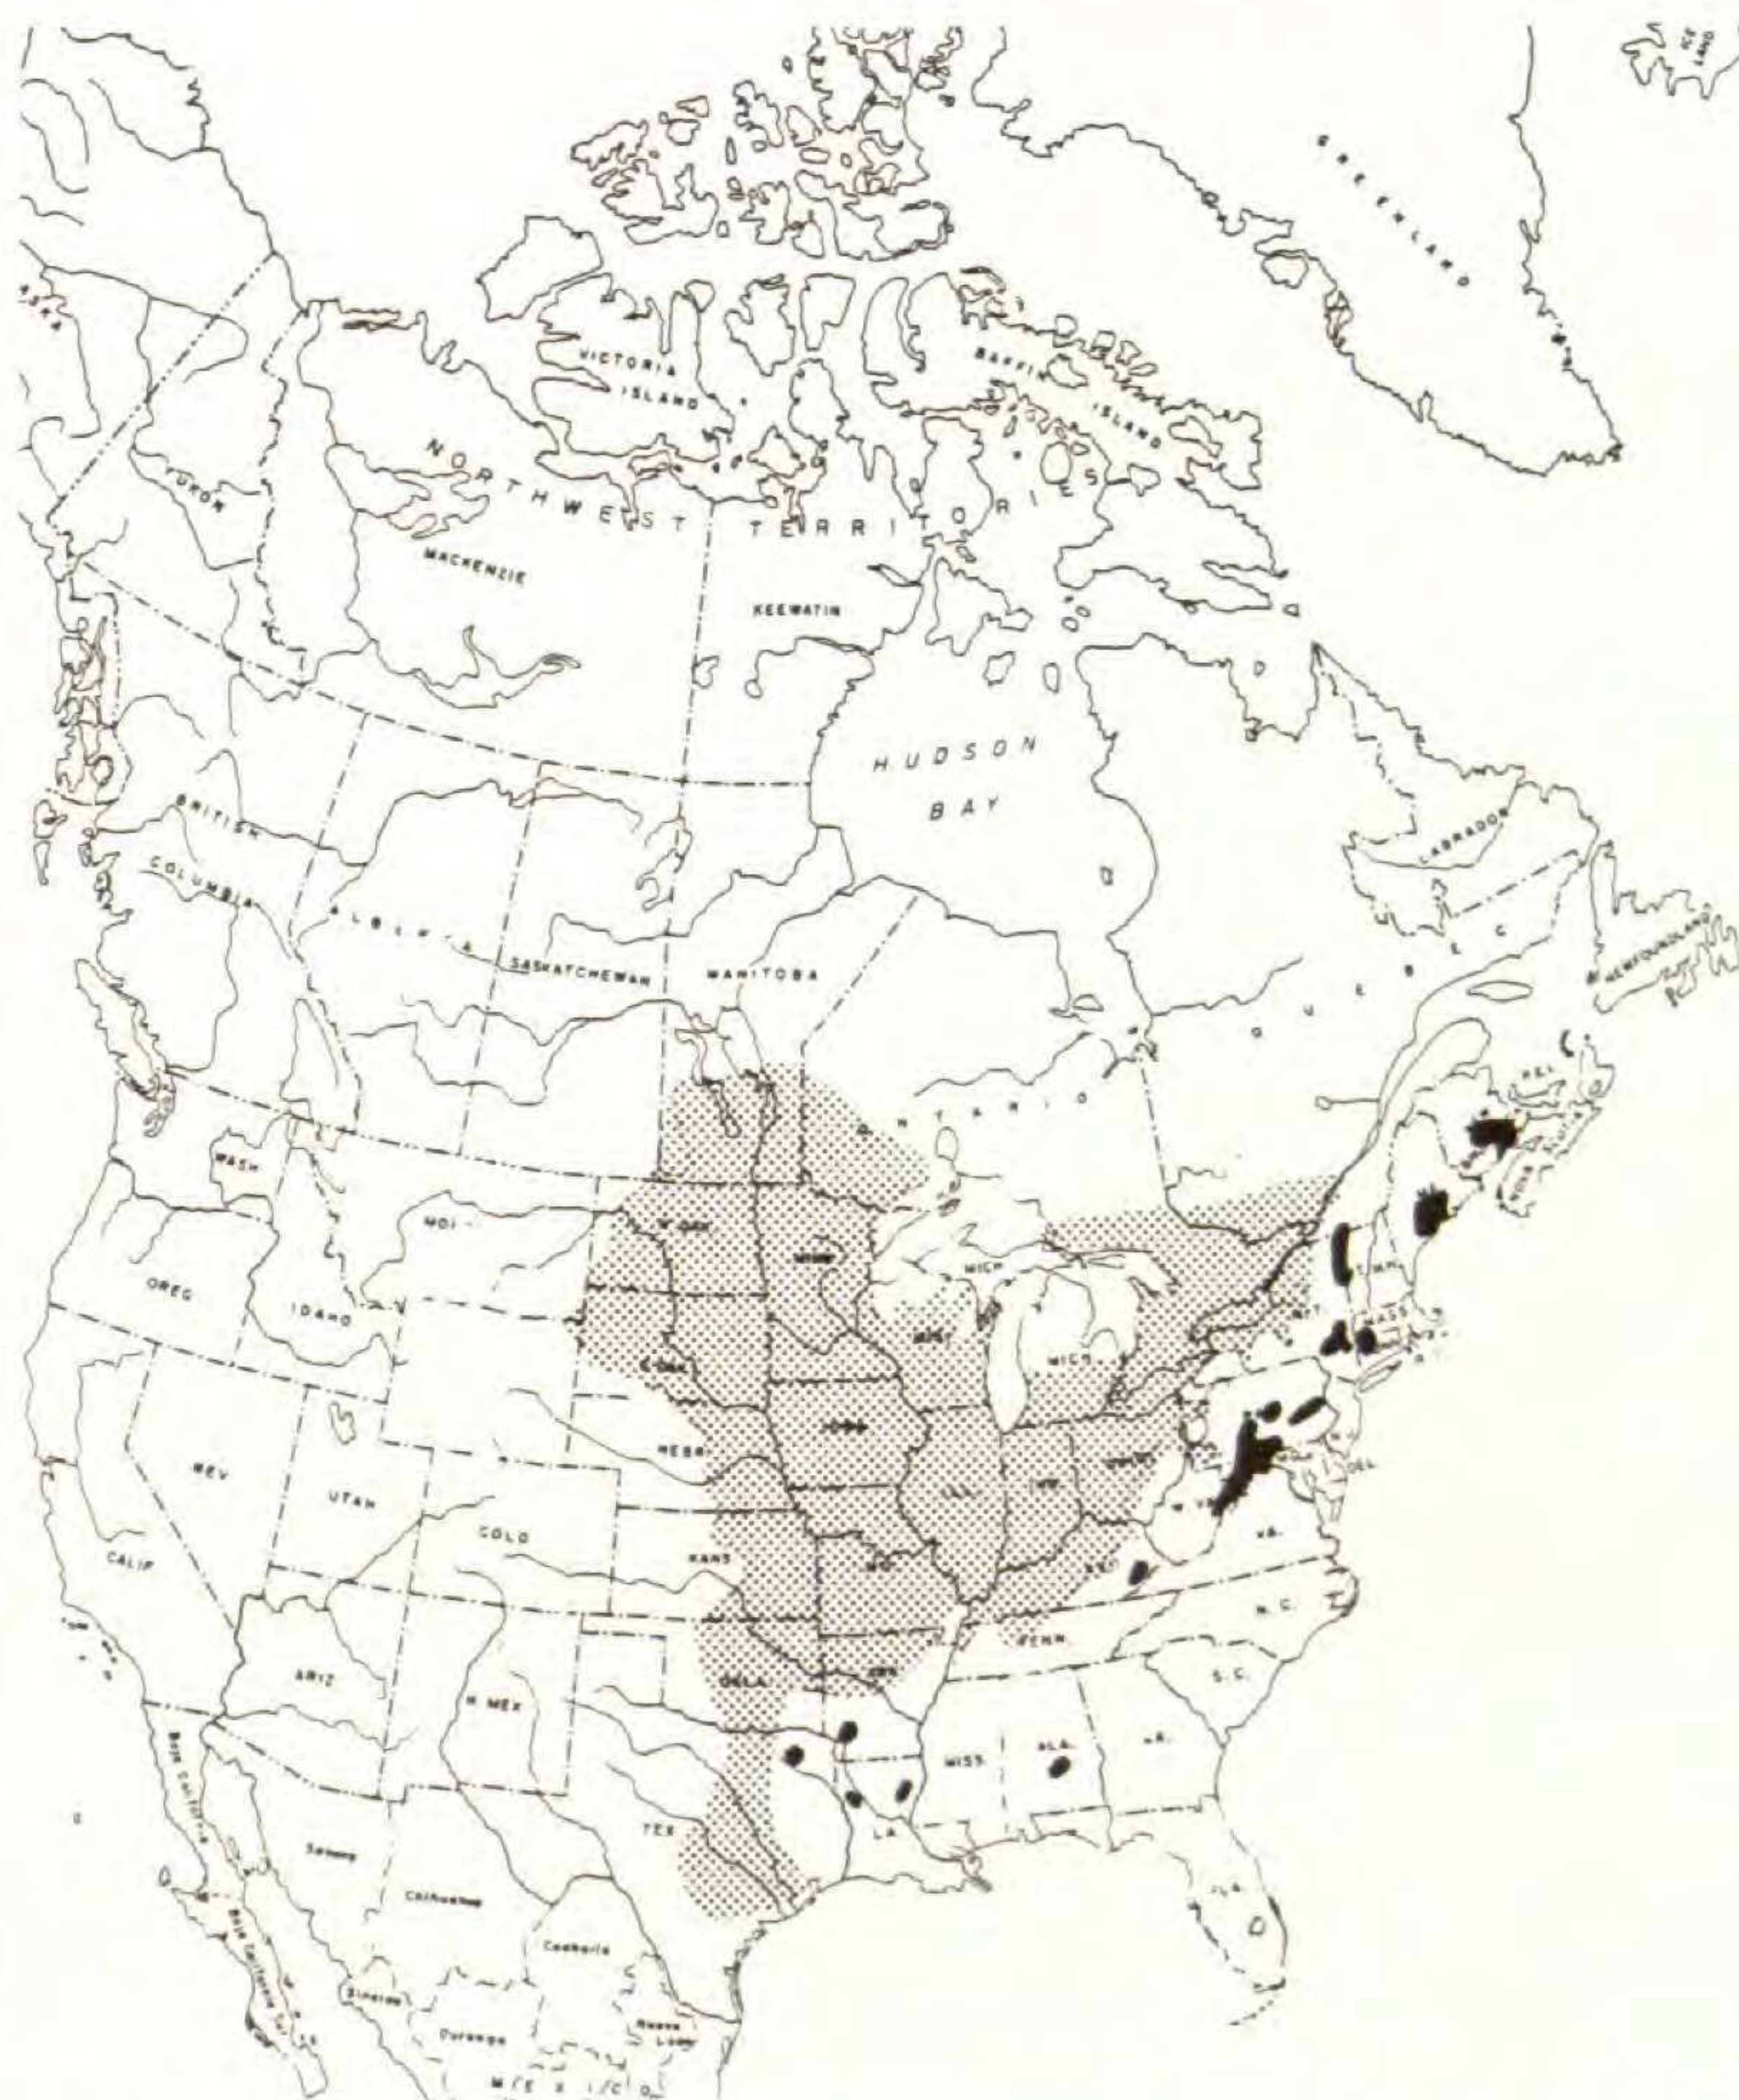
GREENLAND

VICTORIA ISLAND

BAFFIN ISLAND

NORTHWEST TERRITORIES

YUKON

MACKENZIE

KEEWATIN

HUDSON BAY

LABRADOR

BRITISH COLUMBIA

ALBERTA

SASKATCHEWAN

MANITOBA

QUEBEC

NEWFOUNDLAND

ONTARIO

P.E.I.

NOVA SCOTIA

WASH.

MONT.

N. DAK.

MINN.

ORE.

IDAHO

S. DAK.

WIS.

MICH.

N.Y.

MASS.

NEV.

UTAH

NEBR.

IOWA

OHIO

PA.

DEL.

CALIF.

COLO.

KANS.

MO.

ILL.

IND.

W.VA.

VA.

KY.

N.C.

ARIZ.

N. MEX.

OKLA.

ARK.

TENN.

S.C.

MISS.

ALA.

GA.

TEX.

LA.

FLA.

Baja California

Sonora

Chihuahua

Coahuila

Sinaloa

Durango

Nuevo Leon

MEXICO